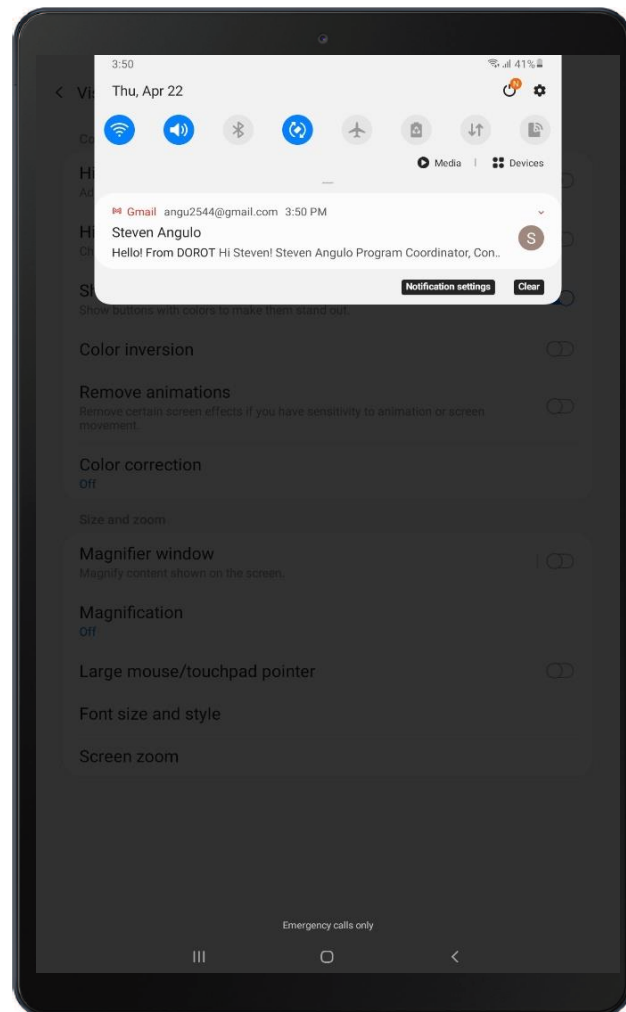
3:50
41%
Thu, Apr 22
N
Media | Devices
Gmail angu2544@gmail.com 3:50 PM
Steven Angulo
Hello! From DOROT Hi Steven! Steven Angulo Program Coordinator, Con..
S
Notification settings
Clear

< Vi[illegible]
Co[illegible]
Hi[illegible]
Ad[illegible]
Hi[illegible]
Ot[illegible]
Sh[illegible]
Show buttons with colors to make them stand out.

Color inversion

Remove animations
Remove certain screen effects if you have sensitivity to animation or screen movement.

Color correction
Off

Size and zoom

Magnifier window
Magnify content shown on the screen.

Magnification
Off

Large mouse/touchpad pointer

Font size and style

Screen zoom

Emergency calls only